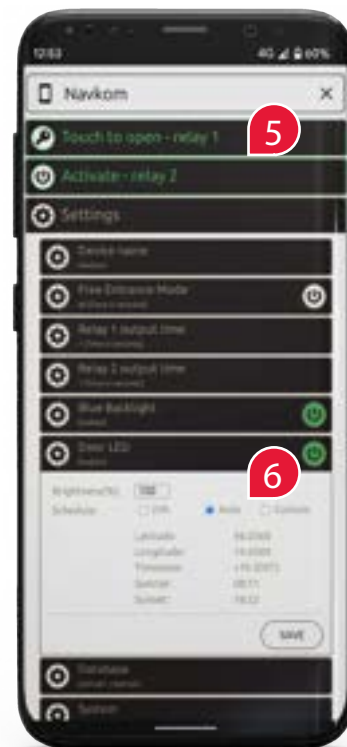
12:53

4G 60%

Navkom

×

Touch to open - relay 1

5

Activate - relay 2

Settings

Device name

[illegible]

Free Entrance Mode

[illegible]

Relay 1 output time

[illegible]

Relay 2 output time

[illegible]

Blue Backlight

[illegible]

Door LED

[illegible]

6

Brightness(%): 100

Schedule: Off Auto Custom

Latitude: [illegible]

Longitude: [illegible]

Timezone: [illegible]

Sunrise: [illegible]

Sunset: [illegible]

SAVE

Database

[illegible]

System